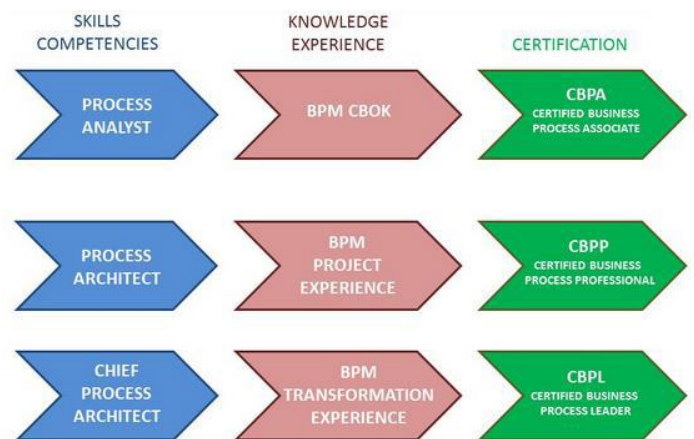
SKILLS COMPETENCIES

KNOWLEDGE EXPERIENCE

CERTIFICATION

PROCESS ANALYST

BPM CBOK

CBPA
CERTIFIED BUSINESS PROCESS ASSOCIATE

PROCESS ARCHITECT

BPM PROJECT EXPERIENCE

CBPP
CERTIFIED BUSINESS PROCESS PROFESSIONAL

CHIEF PROCESS ARCHITECT

BPM TRANSFORMATION EXPERIENCE

CBPL
CERTIFIED BUSINESS PROCESS LEADER